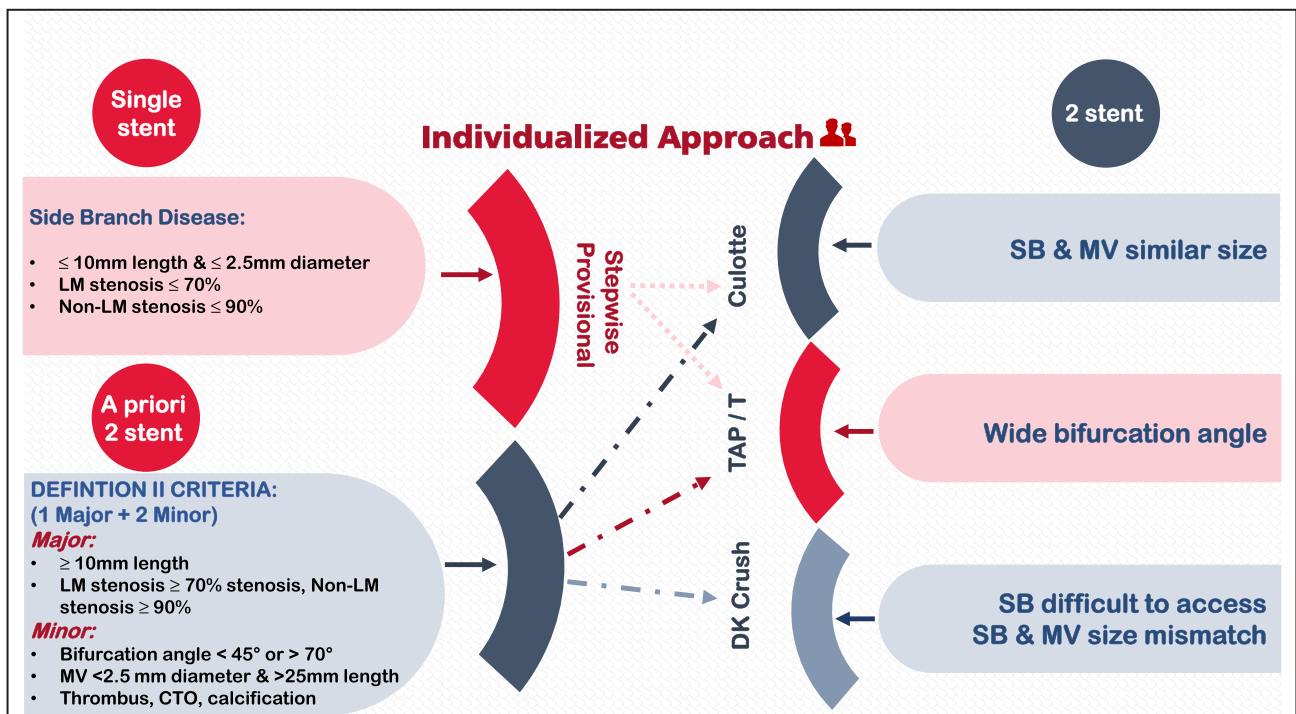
Single stent

Individualized Approach

2 stent

Side Branch Disease:

- ≤ 10mm length & ≤ 2.5mm diameter
- LM stenosis ≤ 70%
- Non-LM stenosis ≤ 90%

Stepwise Provisional

Culotte

SB & MV similar size

A priori 2 stent

TAP / T

Wide bifurcation angle

DEFINTION II CRITERIA:
(1 Major + 2 Minor)
Major:
- ≥ 10mm length
- LM stenosis ≥ 70% stenosis, Non-LM stenosis ≥ 90%

Minor:
- Bifurcation angle < 45° or > 70°
- MV <2.5 mm diameter & >25mm length
- Thrombus, CTO, calcification

DK Crush

SB difficult to access
SB & MV size mismatch